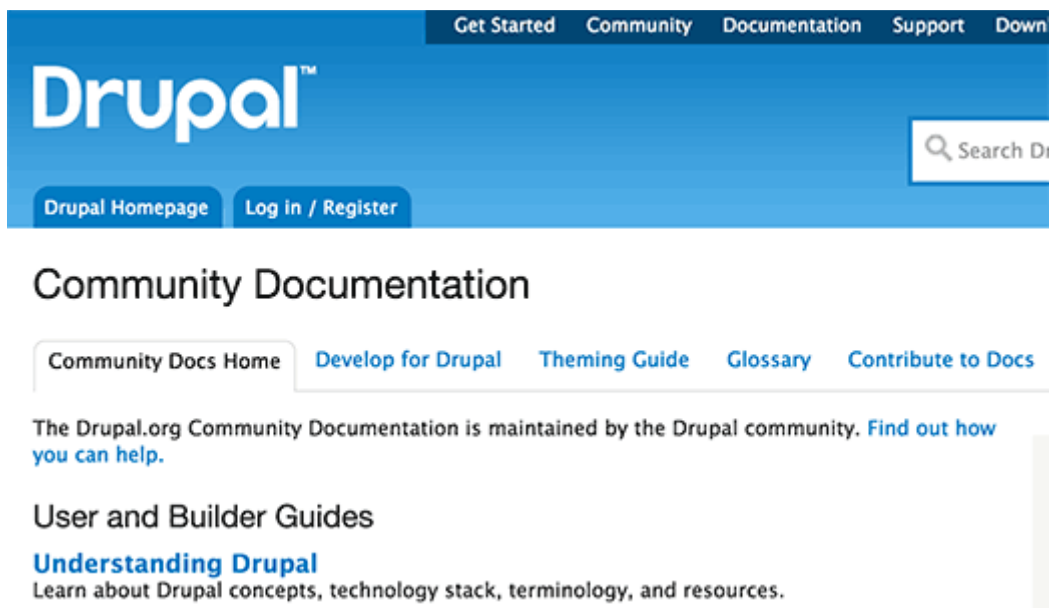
Get Started Community Documentation Support Down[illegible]

Drupal™

Search Dr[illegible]

Drupal Homepage Log in / Register

Community Documentation

Community Docs Home Develop for Drupal Theming Guide Glossary Contribute to Docs

The Drupal.org Community Documentation is maintained by the Drupal community. Find out how you can help.

User and Builder Guides

Understanding Drupal
Learn about Drupal concepts, technology stack, terminology, and resources.